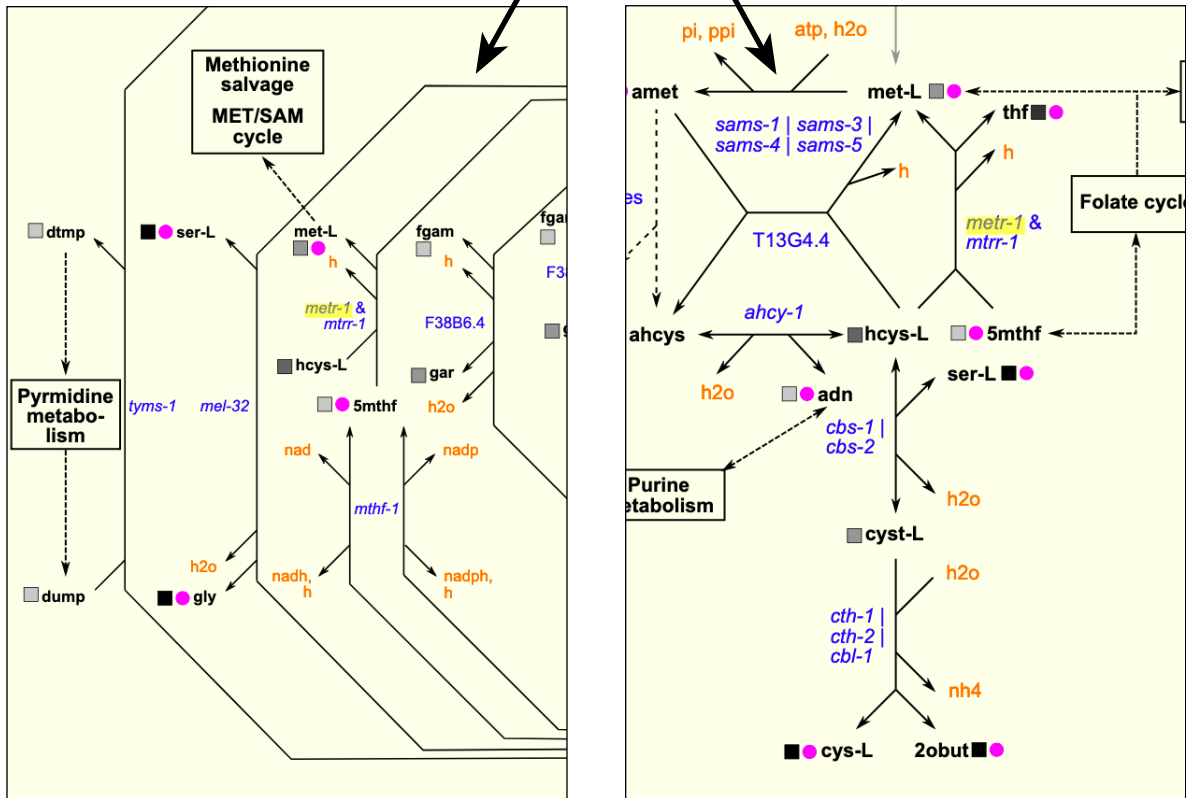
Methionine salvage MET/SAM cycle

dtmp

ser-L

met-L

h

fgam

h

fgam

F38

metr-1 & mtrr-1

F38B6.4

hcys-L

gar

Pyrmidine metabolism

tyms-1

mel-32

5mthf

h2o

nad

nadp

mthf-1

h2o

nadh, h

nadph, h

dump

gly

pi, ppi

atp, h2o

amet

met-L

thf

sams-1 | sams-3 | sams-4 | sams-5

h

h

es

Folate cycl

T13G4.4

metr-1 & mtrr-1

ahcy-1

ahcys

hcys-L

5mthf

h2o

adn

ser-L

cbs-1 | cbs-2

Purine etabolism

h2o

cyst-L

h2o

cth-1 | cth-2 | cbl-1

nh4

cys-L

2obut